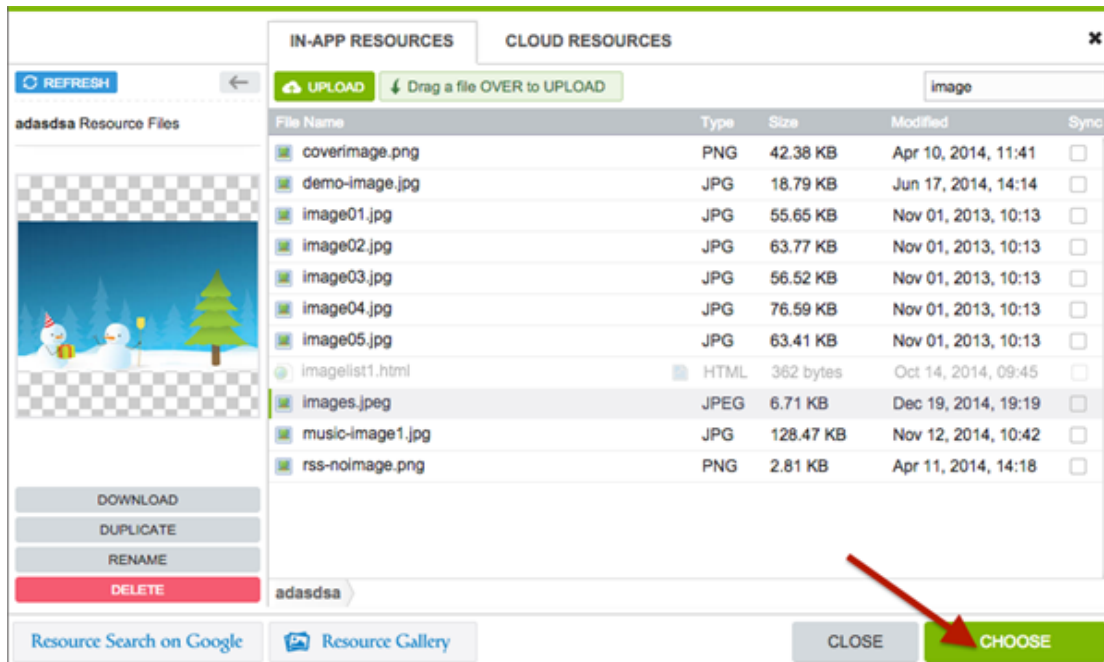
IN-APP RESOURCES
CLOUD RESOURCES
✖

REFRESH
adasdsa Resource Files

UPLOAD
Drag a file OVER to UPLOAD
image

| File Name | Type | Size | Modified | Sync |
|---|---|---|---|---|
| coverimage.png | PNG | 42.38 KB | Apr 10, 2014, 11:41 | |
| demo-image.jpg | JPG | 18.79 KB | Jun 17, 2014, 14:14 | |
| image01.jpg | JPG | 55.65 KB | Nov 01, 2013, 10:13 | |
| image02.jpg | JPG | 63.77 KB | Nov 01, 2013, 10:13 | |
| image03.jpg | JPG | 56.52 KB | Nov 01, 2013, 10:13 | |
| image04.jpg | JPG | 76.59 KB | Nov 01, 2013, 10:13 | |
| image05.jpg | JPG | 63.41 KB | Nov 01, 2013, 10:13 | |
| imagelist1.html | HTML | 362 bytes | Oct 14, 2014, 09:45 | |
| images.jpeg | JPEG | 6.71 KB | Dec 19, 2014, 19:19 | |
| music-image1.jpg | JPG | 128.47 KB | Nov 12, 2014, 10:42 | |
| rss-noimage.png | PNG | 2.81 KB | Apr 11, 2014, 14:18 | |

DOWNLOAD
DUPLICATE
RENAME
DELETE

adasdsa

Resource Search on Google
Resource Gallery
CLOSE
CHOOSE